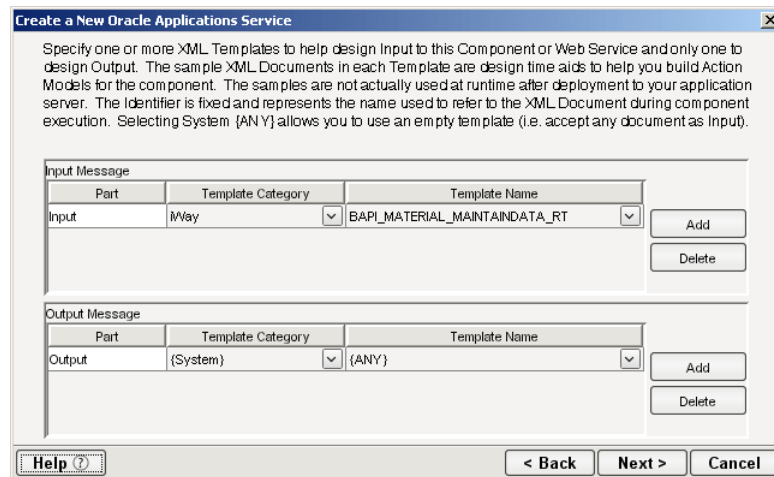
Create a New Oracle Applications Service

Specify one or more XML Templates to help design Input to this Component or Web Service and only one to design Output. The sample XML Documents in each Template are design time aids to help you build Action Models for the component. The samples are not actually used at runtime after deployment to your application server. The Identifier is fixed and represents the name used to refer to the XML Document during component execution. Selecting System {ANY} allows you to use an empty template (i.e. accept any document as Input).

Input Message

| Part | Template Category | Template Name |
|---|---|---|
| Input | iWay | BAPI_MATERIAL_MAINTAINDATA_RT |

Add
Delete

Output Message

| Part | Template Category | Template Name |
|---|---|---|
| Output | {System} | {ANY} |

Add
Delete

Help
< Back
Next >
Cancel